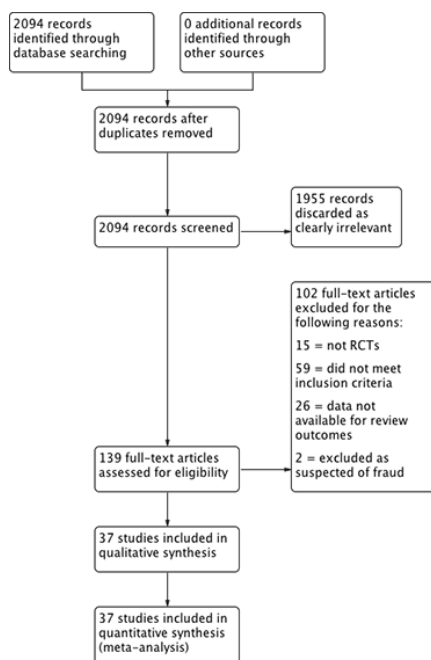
2094 records identified through database searching

0 additional records identified through other sources

2094 records after duplicates removed

2094 records screened

1955 records discarded as clearly irrelevant

102 full-text articles excluded for the following reasons:

15 = not RCTs

59 = did not meet inclusion criteria

26 = data not available for review outcomes

2 = excluded as suspected of fraud

139 full-text articles assessed for eligibility

37 studies included in qualitative synthesis

37 studies included in quantitative synthesis (meta-analysis)